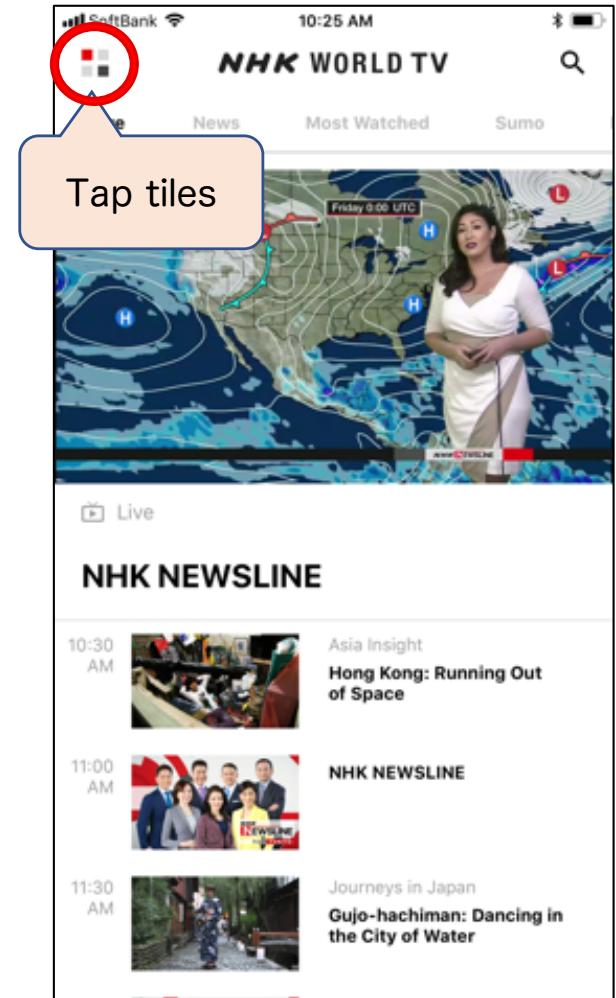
SoftBank 10:25 AM

NHK WORLD TV

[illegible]e News Most Watched Sumo

Tap tiles

Friday 0:00 UTC

H H H L L

Live

NHK NEWSLINE

10:30 AM
Asia Insight
Hong Kong: Running Out of Space

11:00 AM
NHK NEWSLINE

11:30 AM
Journeys in Japan
Gujo-hachiman: Dancing in the City of Water